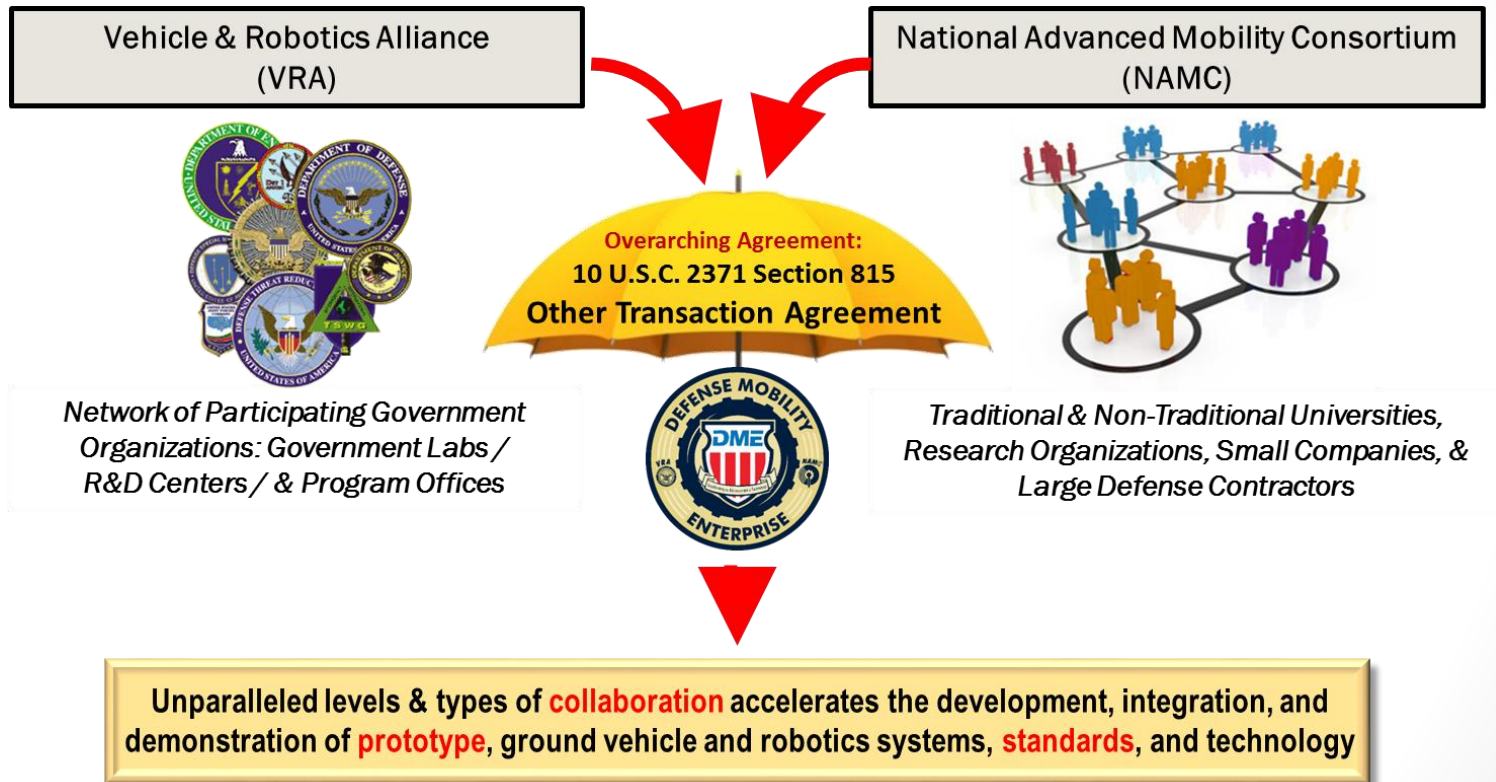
Vehicle & Robotics Alliance
(VRA)

National Advanced Mobility Consortium
(NAMC)

Overarching Agreement:
10 U.S.C. 2371 Section 815
Other Transaction Agreement

DEPARTMENT OF DEFENSE
UNITED STATES OF AMERICA
DEFENSE THREAT REDUCTION
TSWG

Network of Participating Government Organizations: Government Labs / R&D Centers / & Program Offices

DEFENSE MOBILITY
DME
VRA
NAMC
ENTERPRISE

Traditional & Non-Traditional Universities, Research Organizations, Small Companies, & Large Defense Contractors

Unparalleled levels & types of collaboration accelerates the development, integration, and demonstration of prototype, ground vehicle and robotics systems, standards, and technology